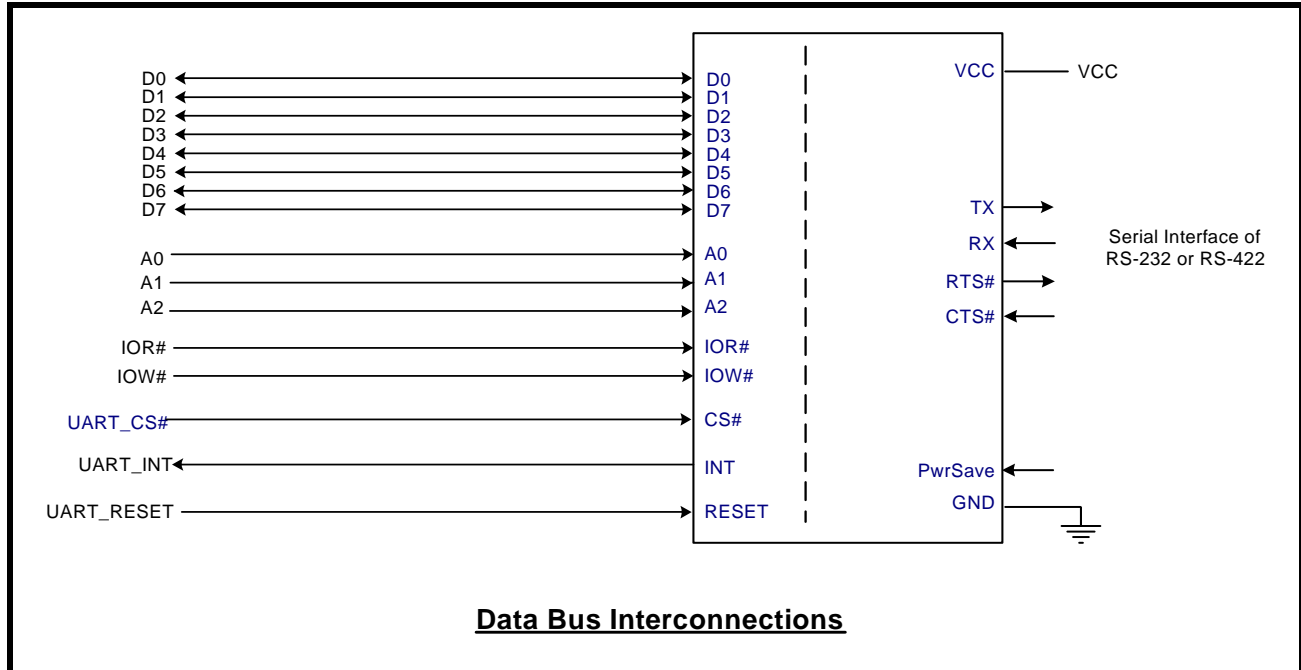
D0
D1
D2
D3
D4
D5
D6
D7

A0
A1
A2

IOR#
IOW#

UART_CS#
UART_INT
UART_RESET

D0
D1
D2
D3
D4
D5
D6
D7
A0
A1
A2
IOR#
IOW#
CS#
INT
RESET

VCC
TX
RX
RTS#
CTS#
PwrSave
GND

VCC

Serial Interface of RS-232 or RS-422

Data Bus Interconnections